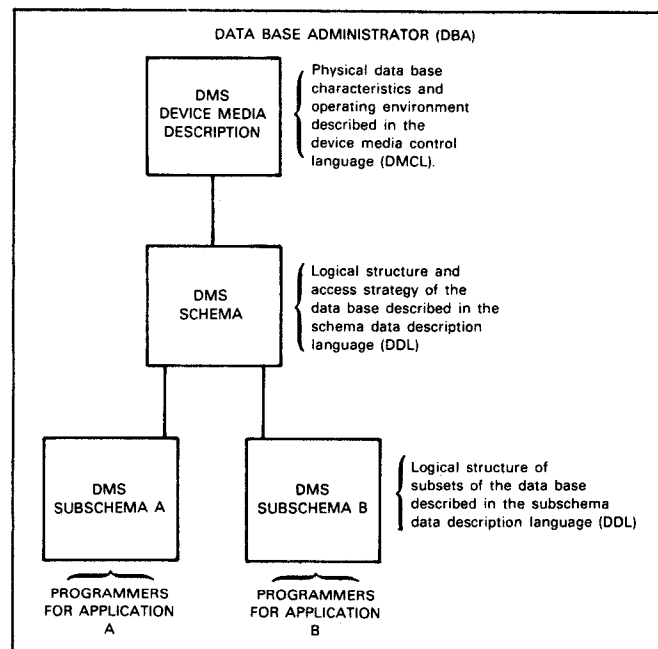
DATA BASE ADMINISTRATOR (DBA)

DMS
DEVICE MEDIA
DESCRIPTION

Physical data base characteristics and operating environment described in the device media control language (DMCL).

DMS
SCHEMA

Logical structure and access strategy of the data base described in the schema data description language (DDL)

DMS
SUBSCHEMA A

DMS
SUBSCHEMA B

Logical structure of subsets of the data base described in the subschema data description language (DDL)

PROGRAMMERS
FOR APPLICATION
A

PROGRAMMERS
FOR APPLICATION
B